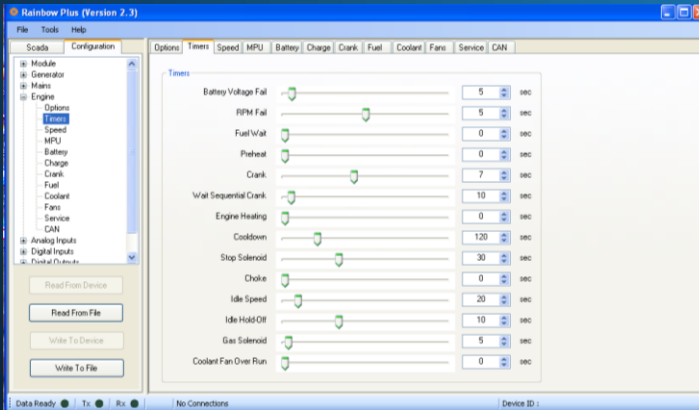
Rainbow Plus (Version 2.3)

File Tools Help

Scada | Configuration

Module
Generator
Mains
Engine
Options
Timers
Speed
MPU
Battery
Charge
Crank
Fuel
Coolant
Fans
Service
CAN
Analog Inputs
Digital Inputs
Digital Outputs

Read From Device
Read From File
Write To Device
Write To File

Options | Timers | Speed | MPU | Battery | Charge | Crank | Fuel | Coolant | Fans | Service | CAN

Timers

| | | |
|---|---|---|
| Battery Voltage Fail | 5 | sec |
| RPM Fail | 5 | sec |
| Fuel Wait | 0 | sec |
| Preheat | 0 | sec |
| Crank | 7 | sec |
| Wait Sequential Crank | 10 | sec |
| Engine Heating | 0 | sec |
| Cooldown | 120 | sec |
| Stop Solenoid | 30 | sec |
| Choke | 0 | sec |
| Idle Speed | 20 | sec |
| Idle Hold-Off | 10 | sec |
| Gas Solenoid | 5 | sec |
| Coolant Fan Over Run | 0 | sec |

Data Ready | Tx | Rx | No Connections | Device ID :